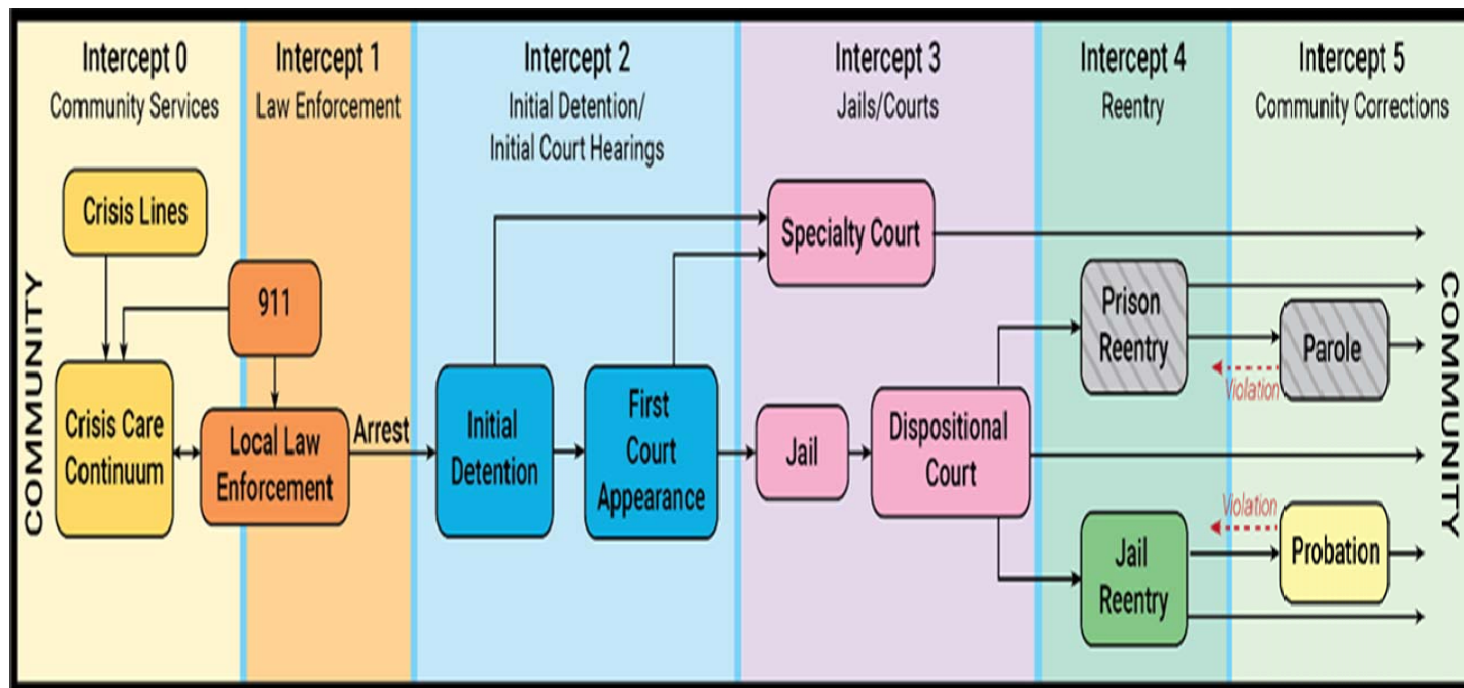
Intercept 0
Community Services

Intercept 1
Law Enforcement

Intercept 2
Initial Detention/
Initial Court Hearings

Intercept 3
Jails/Courts

Intercept 4
Reentry

Intercept 5
Community Corrections

COMMUNITY

Crisis Lines

911

Crisis Care Continuum

Local Law Enforcement

Arrest

Initial Detention

First Court Appearance

Specialty Court

Jail

Dispositional Court

Prison Reentry

Jail Reentry

Parole

Violation

Violation

Probation

COMMUNITY